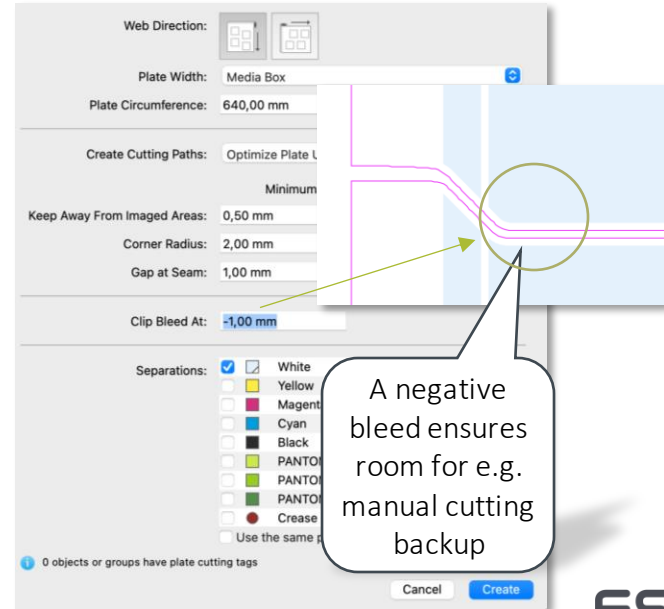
Web Direction:

Plate Width: Media Box

Plate Circumference: 640,00 mm

Create Cutting Paths: Optimize Plate U

Minimum

Keep Away From Imaged Areas: 0,50 mm

Corner Radius: 2,00 mm

Gap at Seam: 1,00 mm

Clip Bleed At: -1,00 mm

Separations:
White
Yellow
Magent
Cyan
Black
PANTO
PANTO
PANTO
Crease
Use the same p

A negative bleed ensures room for e.g. manual cutting backup

0 objects or groups have plate cutting tags

Cancel
Create

ES